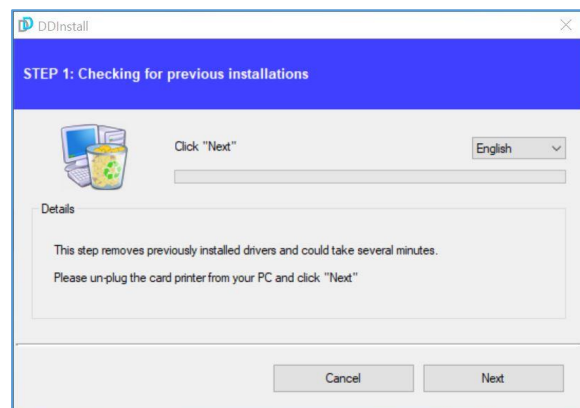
DDInstall

STEP 1: Checking for previous installations

Click "Next"

English

Details

This step removes previously installed drivers and could take several minutes.

Please un-plug the card printer from your PC and click "Next"

Cancel

Next